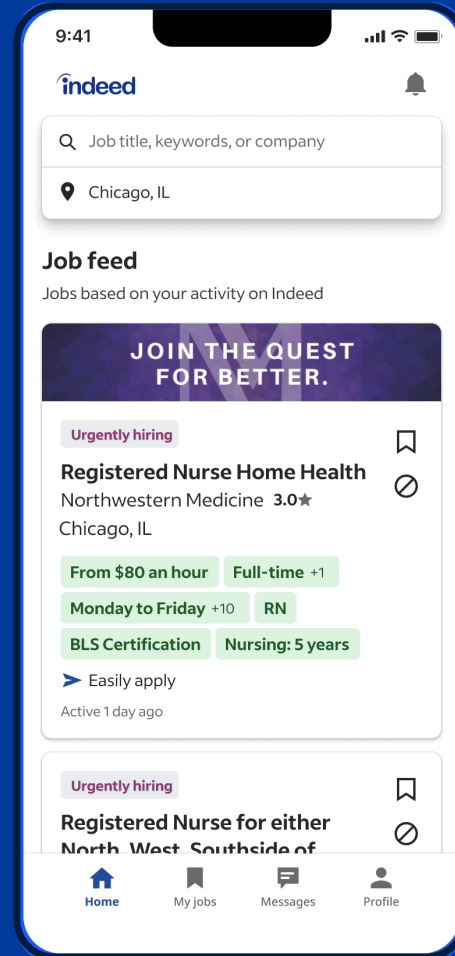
9:41

indeed

Job title, keywords, or company

Chicago, IL

Job feed

Jobs based on your activity on Indeed

JOIN THE QUEST FOR BETTER.

Urgently hiring

Registered Nurse Home Health

Northwestern Medicine 3.0★

Chicago, IL

From $80 an hour

Full-time +1

Monday to Friday +10

RN

BLS Certification

Nursing: 5 years

Easily apply

Active 1 day ago

Urgently hiring

Registered Nurse for either North, West, Southside of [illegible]

Home

My jobs

Messages

Profile